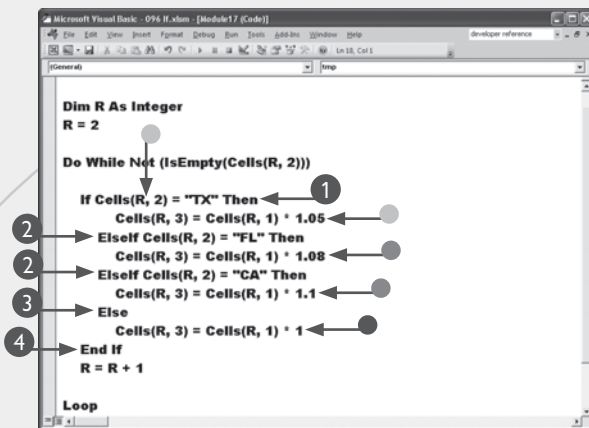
Microsoft Visual Basic - 096 If.xlsm - [Module17 (Code)]
File Edit View Insert Format Debug Run Tools Add-Ins Window Help
developer reference
Ln 18, Col 1
(General)
tmp

Dim R As Integer
R = 2

Do While Not (IsEmpty(Cells(R, 2)))

If Cells(R, 2) = "TX" Then
1
Cells(R, 3) = Cells(R, 1) * 1.05
2
ElseIf Cells(R, 2) = "FL" Then
Cells(R, 3) = Cells(R, 1) * 1.08
2
ElseIf Cells(R, 2) = "CA" Then
Cells(R, 3) = Cells(R, 1) * 1.1
3
Else
Cells(R, 3) = Cells(R, 1) * 1
4
End If
R = R + 1

Loop